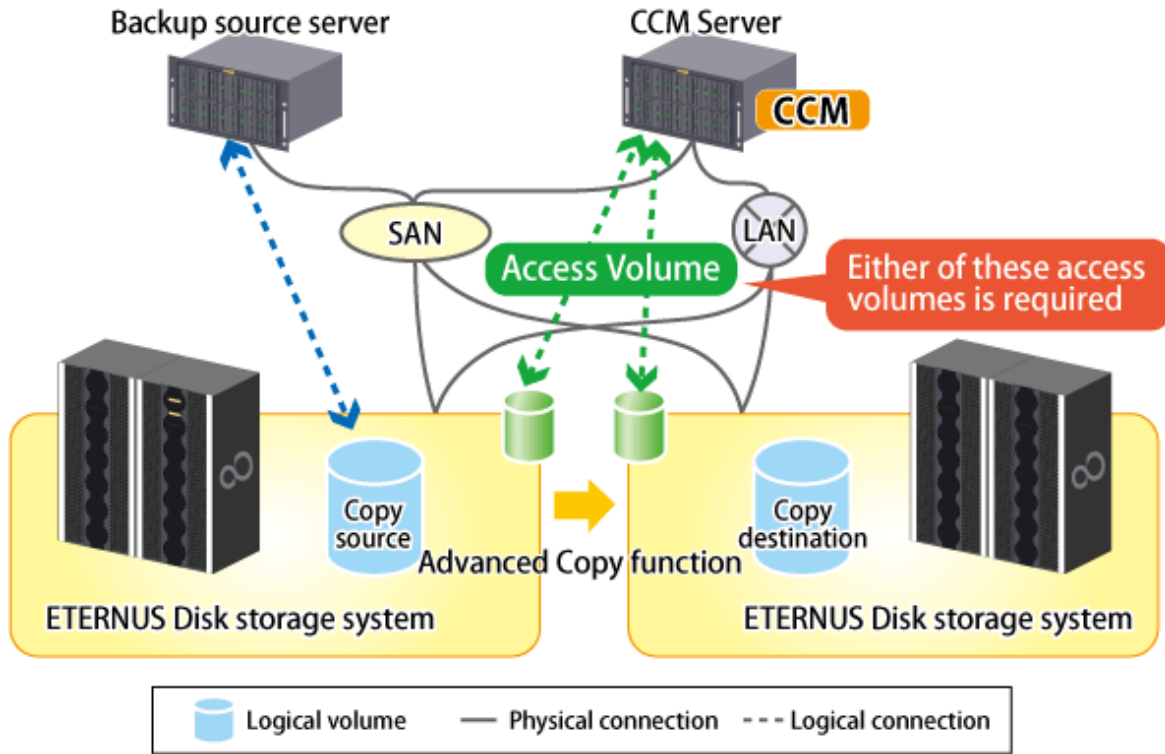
Backup source server

CCM Server

CCM

SAN

LAN

Access Volume

Either of these access volumes is required

Copy source

Advanced Copy function

Copy destination

ETERNUS Disk storage system

ETERNUS Disk storage system

Logical volume — Physical connection - - - Logical connection